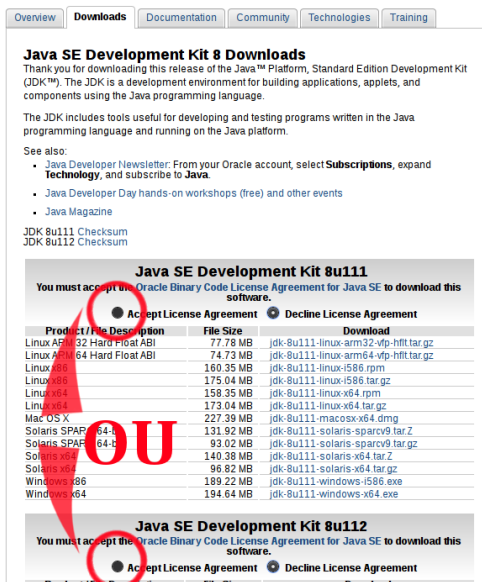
Overview | Downloads | Documentation | Community | Technologies | Training

Java SE Development Kit 8 Downloads

Thank you for downloading this release of the Java™ Platform, Standard Edition Development Kit (JDK™). The JDK is a development environment for building applications, applets, and components using the Java programming language.

The JDK includes tools useful for developing and testing programs written in the Java programming language and running on the Java platform.

See also:

- Java Developer Newsletter: From your Oracle account, select Subscriptions, expand Technology, and subscribe to Java.
- Java Developer Day hands-on workshops (free) and other events
- Java Magazine

JDK 8u111 Checksum
JDK 8u112 Checksum

Java SE Development Kit 8u111

You must accept the Oracle Binary Code License Agreement for Java SE to download this software.

Accept License Agreement   Decline License Agreement

| Product / File Description | File Size | Download |
|---|---|---|
| Linux ARM 32 Hard Float ABI | 77.78 MB | jdk-8u111-linux-arm32-vfp-hflt.tar.gz |
| Linux ARM 64 Hard Float ABI | 74.73 MB | jdk-8u111-linux-arm64-vfp-hflt.tar.gz |
| Linux x86 | 160.35 MB | jdk-8u111-linux-i586.rpm |
| Linux x86 | 175.04 MB | jdk-8u111-linux-i586.tar.gz |
| Linux x64 | 158.35 MB | jdk-8u111-linux-x64.rpm |
| Linux x64 | 173.04 MB | jdk-8u111-linux-x64.tar.gz |
| Mac OS X | 227.39 MB | jdk-8u111-macosx-x64.dmg |
| Solaris SPARC 64-bit | 131.92 MB | jdk-8u111-solaris-sparcv9.tar.Z |
| Solaris SPARC 64-bit | 93.02 MB | jdk-8u111-solaris-sparcv9.tar.gz |
| Solaris x64 | 140.38 MB | jdk-8u111-solaris-x64.tar.Z |
| Solaris x64 | 96.82 MB | jdk-8u111-solaris-x64.tar.gz |
| Windows x86 | 189.22 MB | jdk-8u111-windows-i586.exe |
| Windows x64 | 194.64 MB | jdk-8u111-windows-x64.exe |

OU

Java SE Development Kit 8u112

You must accept the Oracle Binary Code License Agreement for Java SE to download this software.

Accept License Agreement   Decline License Agreement